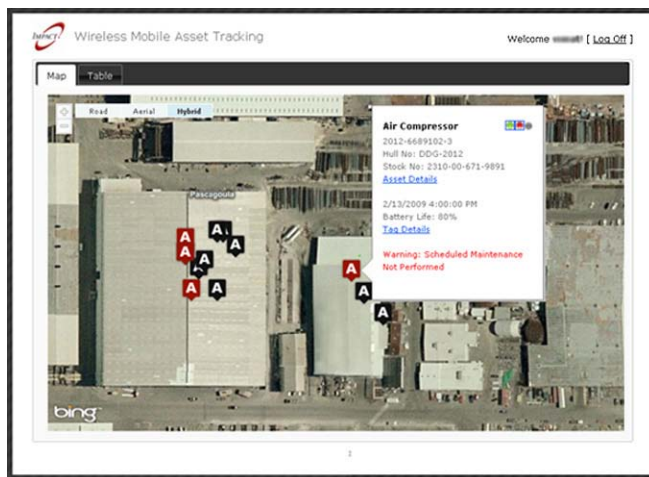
Impact Wireless Mobile Asset Tracking

Welcome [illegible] [ Log Off ]

Map Table

Road Aerial Hybrid

Pascagoula

Air Compressor
2012-6689102-3
Hull No: DDG-2012
Stock No: 2310-00-671-9891
Asset Details

2/13/2009 4:00:00 PM
Battery Life: 80%
Tag Details

Warning: Scheduled Maintenance Not Performed

A A A A A A A A A A A

bing

1